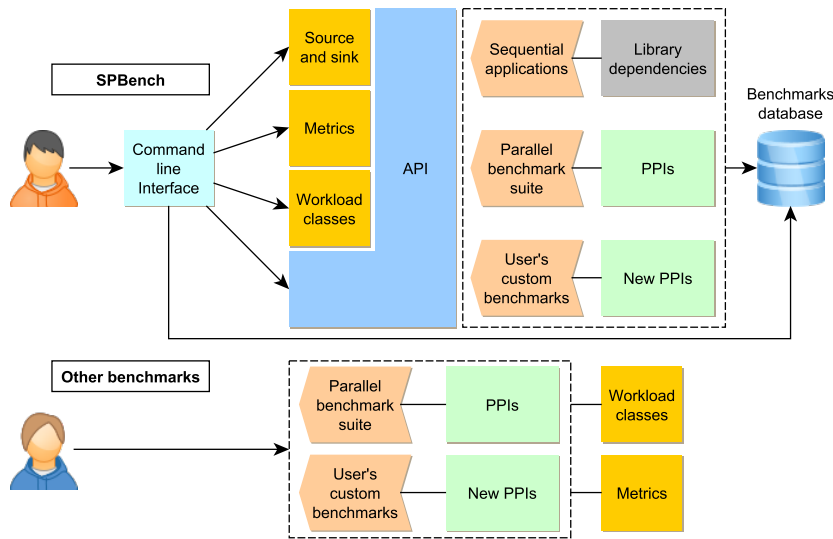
SPBench

Command line Interface

Source and sink

Metrics

Workload classes

API

Sequential applications

Library dependencies

Parallel benchmark suite

PPIs

User's custom benchmarks

New PPIs

Benchmarks database

Other benchmarks

Parallel benchmark suite

PPIs

Workload classes

User's custom benchmarks

New PPIs

Metrics